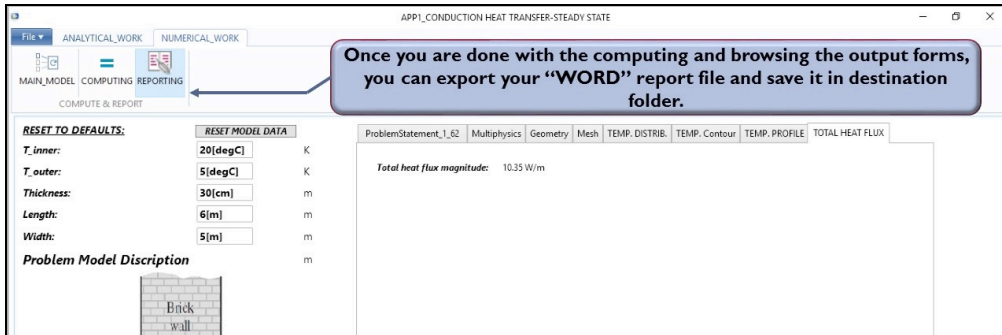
APP1_CONDUCTION HEAT TRANSFER-STEADY STATE

File ▾ ANALYTICAL_WORK NUMERICAL_WORK

MAIN_MODEL COMPUTING REPORTING

COMPUTE & REPORT

Once you are done with the computing and browsing the output forms, you can export your "WORD" report file and save it in destination folder.

RESET TO DEFAULTS: RESET MODEL DATA

| | | |
|---|---|---|
| T_inner: | 20[degC] | K |
| T_outer: | 5[degC] | K |
| Thickness: | 30[cm] | m |
| Length: | 6[m] | m |
| Width: | 5[m] | m |

Problem Model Discription m

Brick wall

ProblemStatement_1_62 Multiphysics Geometry Mesh TEMP. DISTRIB. TEMP. Contour TEMP. PROFILE TOTAL HEAT FLUX

Total heat flux magnitude: 10.35 W/m